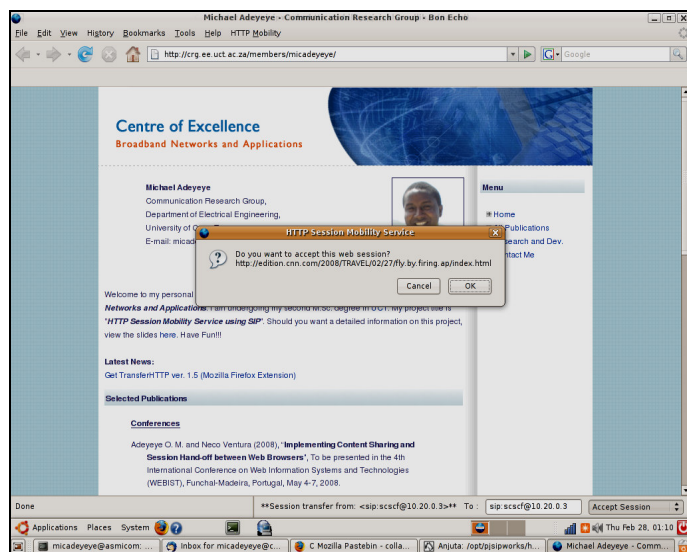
Michael Adeyeye - Communication Research Group - Bon Echo

File Edit View History Bookmarks Tools Help HTTP Mobility

http://crg.ee.uct.ac.za/members/micadeyeye/

Google

Centre of Excellence
Broadband Networks and Applications

Michael Adeyeye
Communication Research Group,
Department of Electrical Engineering,
University of C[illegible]
E-mail: micad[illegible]

Menu
Home
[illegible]Publications
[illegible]search and Dev.
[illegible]tact Me

HTTP Session Mobility Service
Do you want to accept this web session?
http://edition.cnn.com/2008/TRAVEL/02/27/fly.by.firing.ap/index.html
Cancel
OK

Welcome to my personal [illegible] Networks and Applications. I am undergoing my second M.Sc. degree in UCT. My project title is "HTTP Session Mobility Service using SIP". Should you want a detailed information on this project, view the slides here. Have Fun!!!

Latest News:
Get TransferHTTP ver. 1.5 (Mozilla Firefox Extension)

Selected Publications

Conferences

Adeyeye O. M. and Neco Ventura (2008), "Implementing Content Sharing and Session Hand-off between Web Browsers", To be presented in the 4th International Conference on Web Information Systems and Technologies (WEBIST), Funchal-Madeira, Portugal, May 4-7, 2008.

Done
**Session transfer from: <sip:scscf@10.20.0.3>** To : sip:scscf@10.20.0.3 Accept Session

Applications Places System
Thu Feb 28, 01:10

micadeyeye@asmicom: ...
Inbox for micadeyeye@c...
C Mozilla Pastebin - colla...
Anjuta: /opt/pjsipworks/h...
Michael Adeyeye - Comm...